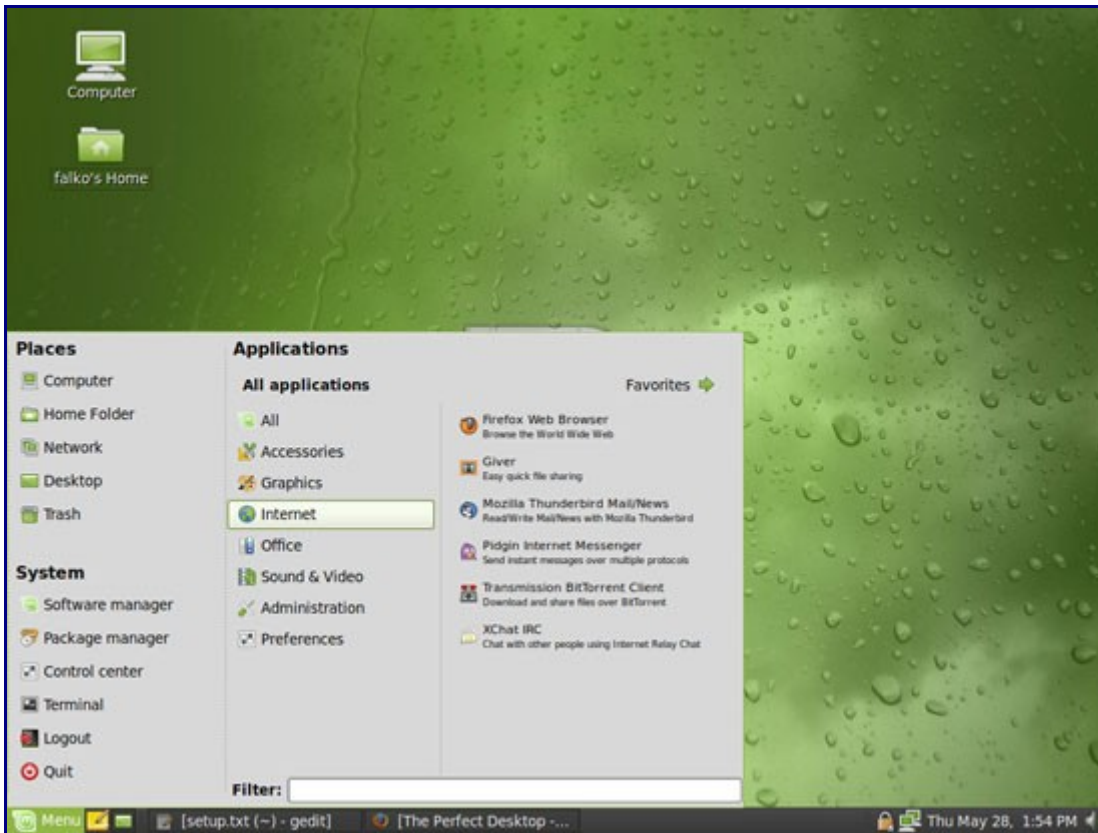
Computer

falko's Home

Places

Computer

Home Folder

Network

Desktop

Trash

System

Software manager

Package manager

Control center

Terminal

Logout

Quit

Applications

All applications

Favorites

All

Accessories

Graphics

Internet

Office

Sound & Video

Administration

Preferences

Firefox Web Browser
Browse the World Wide Web

Giver
Easy quick file sharing

Mozilla Thunderbird Mail/News
Read/Write Mail/News with Mozilla Thunderbird

Pidgin Internet Messenger
Send instant messages over multiple protocols

Transmission BitTorrent Client
Download and share files over BitTorrent

XChat IRC
Chat with other people using Internet Relay Chat

Filter:

Menu

[setup.txt (~) - gedit]

[The Perfect Desktop -...

Thu May 28, 1:54 PM